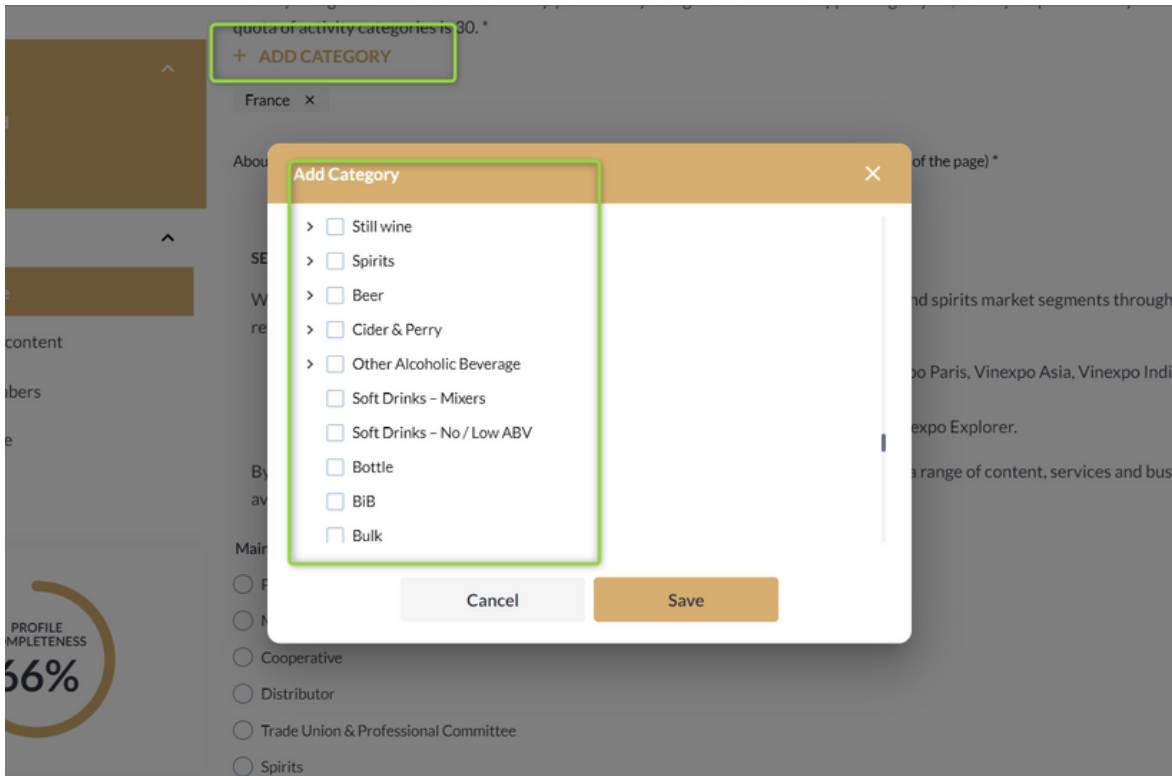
quota of activity categories is 30. *

+ ADD CATEGORY

France ×

Abou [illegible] of the page) *

content

nbers

e

SE

W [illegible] nd spirits market segments through

re

po Paris, Vinexpo Asia, Vinexpo Indi

expo Explorer.

By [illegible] a range of content, services and bus

av

Mair

PROFILE
MPLETENESS
66%

Cooperative

Distributor

Trade Union & Professional Committee

Spirits

Add Category ×

> Still wine

> Spirits

> Beer

> Cider & Perry

> Other Alcoholic Beverage

Soft Drinks – Mixers

Soft Drinks – No / Low ABV

Bottle

BiB

Bulk

Cancel

Save